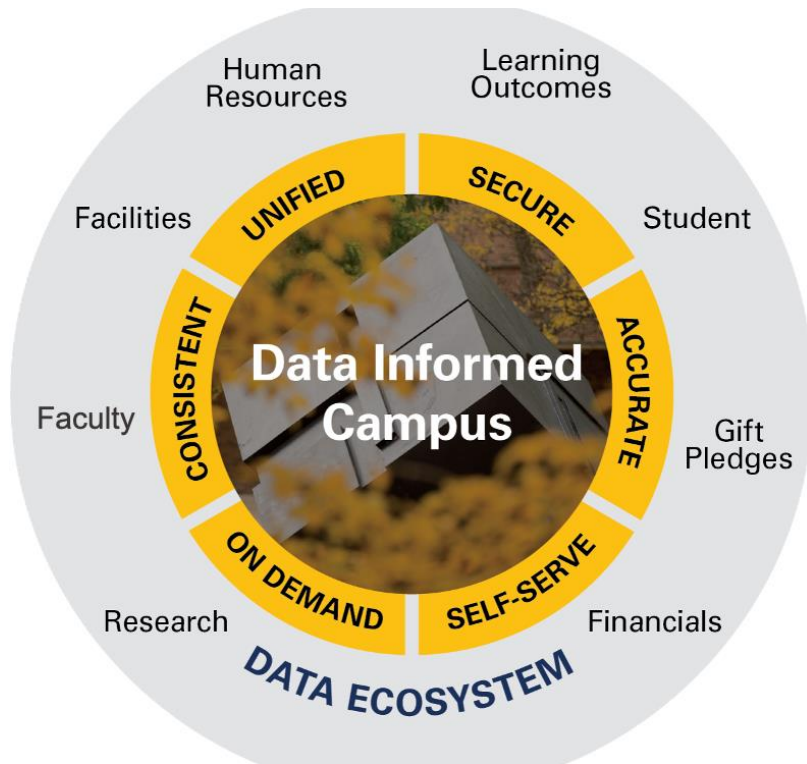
Data Informed Campus

UNIFIED

SECURE

ACCURATE

SELF-SERVE

ON DEMAND

CONSISTENT

Human Resources

Learning Outcomes

Student

Gift Pledges

Financials

Research

Faculty

Facilities

DATA ECOSYSTEM